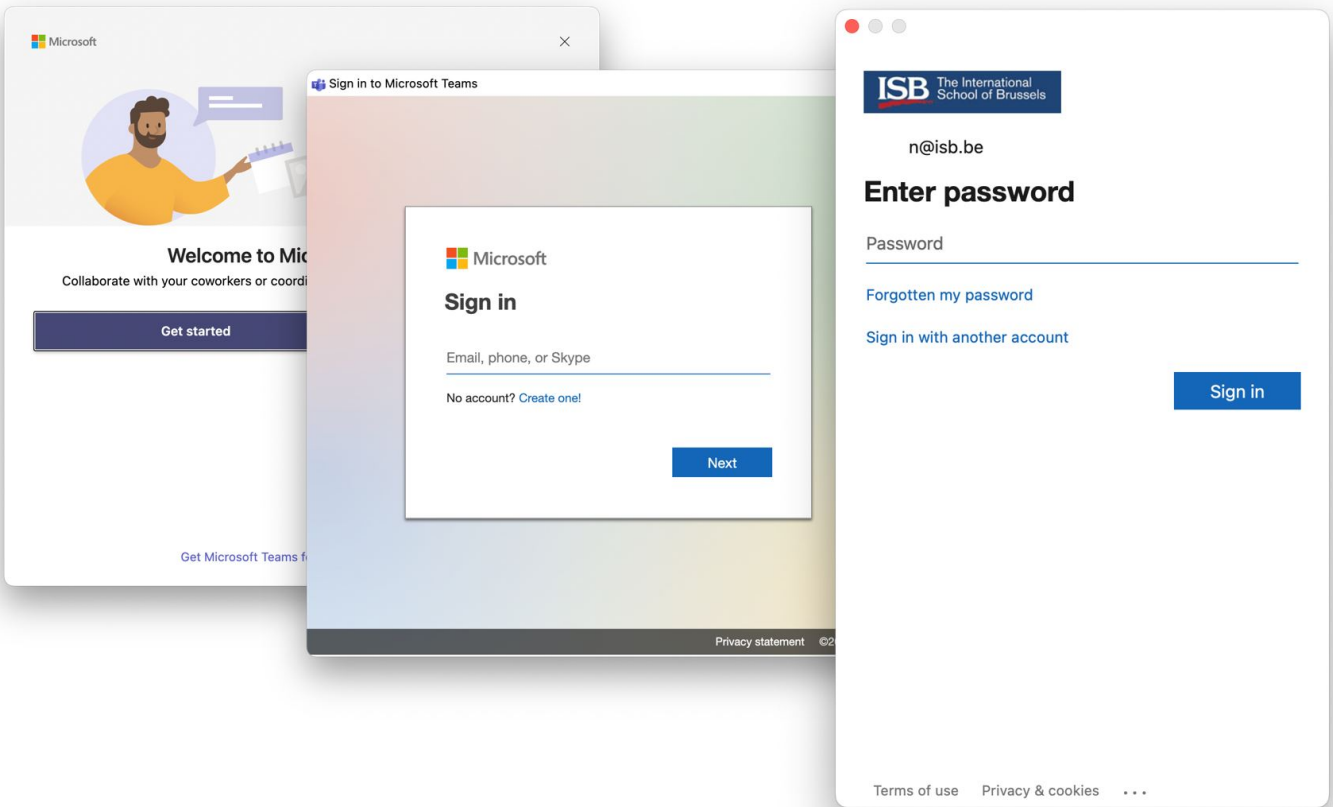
Microsoft

Welcome to Mic

Collaborate with your coworkers or coordi

Get started

Get Microsoft Teams f

Sign in to Microsoft Teams

Microsoft

Sign in

Email, phone, or Skype

No account? Create one!

Next

Privacy statement ©2

ISB The International School of Brussels

n@isb.be

Enter password

Password

Forgotten my password

Sign in with another account

Sign in

Terms of use Privacy & cookies ...